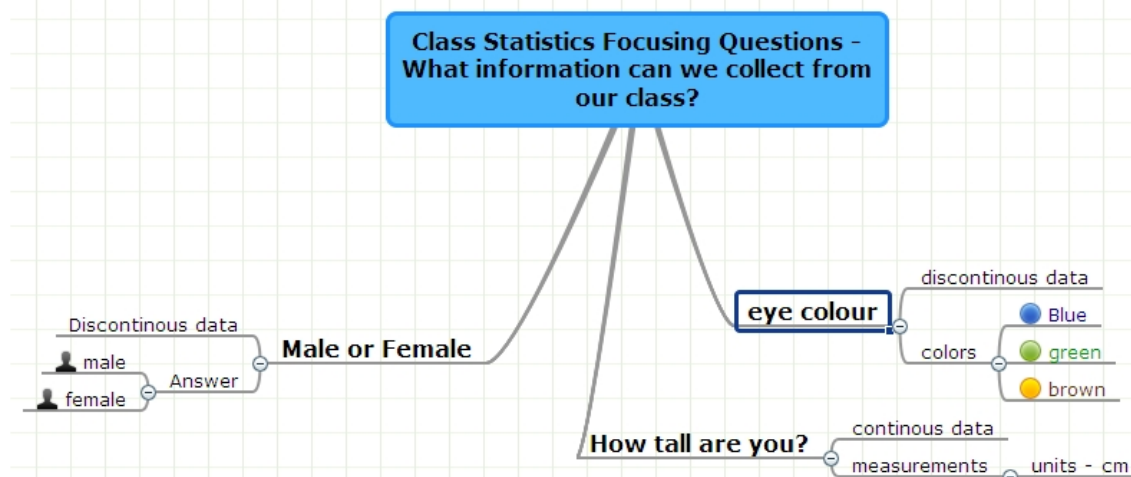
Class Statistics Focusing Questions - What information can we collect from our class?

eye colour

discontinous data

colors

Blue

green

brown

Male or Female

Discontinous data

Answer

male

female

How tall are you?

continous data

measurements

units - cm